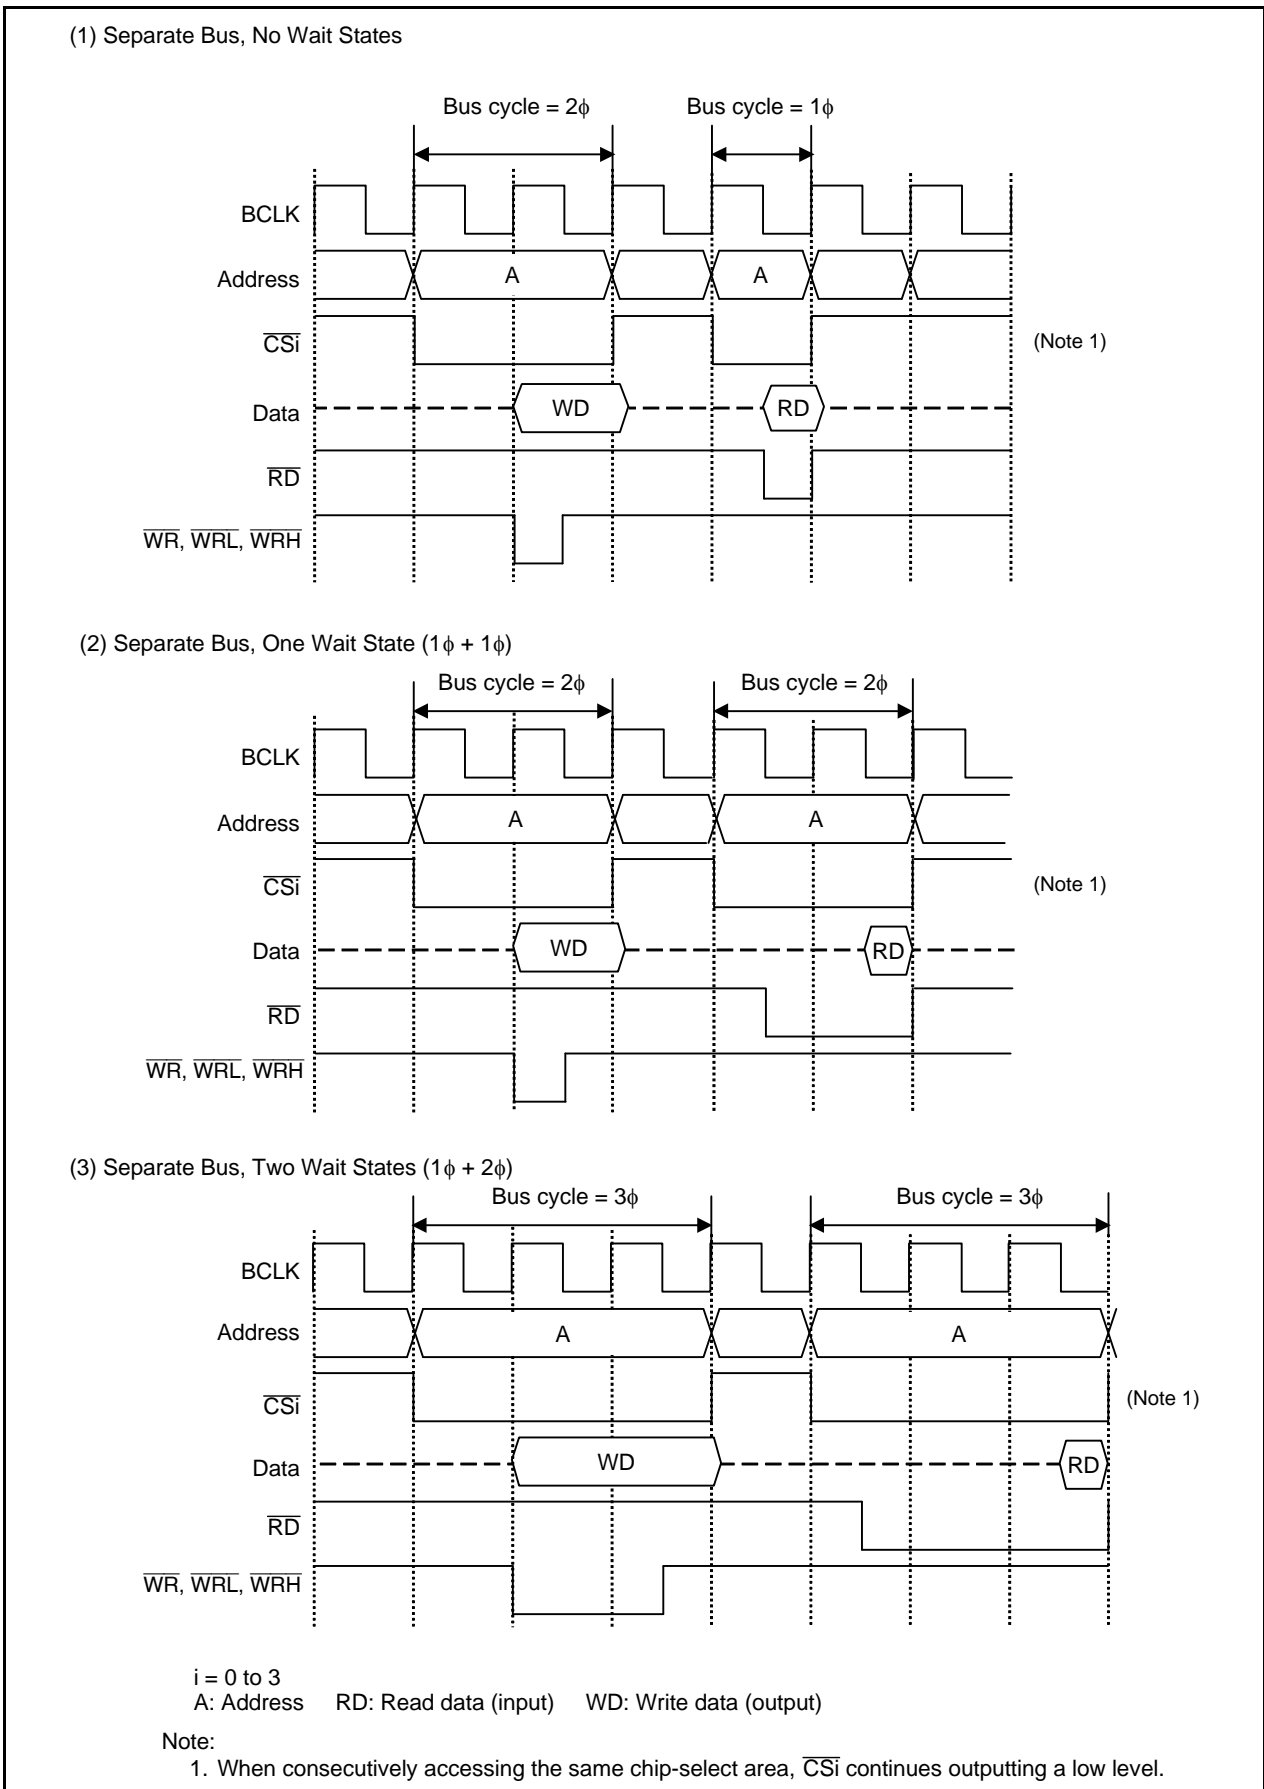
(1) Separate Bus, No Wait States

Bus cycle = 2$\phi$

Bus cycle = 1$\phi$

BCLK

Address

A

A

$\overline{CSi}$

(Note 1)

Data

WD

RD

$\overline{RD}$

$\overline{WR}$, $\overline{WRL}$, $\overline{WRH}$

(2) Separate Bus, One Wait State (1$\phi$ + 1$\phi$)

Bus cycle = 2$\phi$

Bus cycle = 2$\phi$

BCLK

Address

A

A

$\overline{CSi}$

(Note 1)

Data

WD

RD

$\overline{RD}$

$\overline{WR}$, $\overline{WRL}$, $\overline{WRH}$

(3) Separate Bus, Two Wait States (1$\phi$ + 2$\phi$)

Bus cycle = 3$\phi$

Bus cycle = 3$\phi$

BCLK

Address

A

A

$\overline{CSi}$

(Note 1)

Data

WD

RD

$\overline{RD}$

$\overline{WR}$, $\overline{WRL}$, $\overline{WRH}$

i = 0 to 3
A: Address RD: Read data (input) WD: Write data (output)

Note:
1. When consecutively accessing the same chip-select area, $\overline{CSi}$ continues outputting a low level.